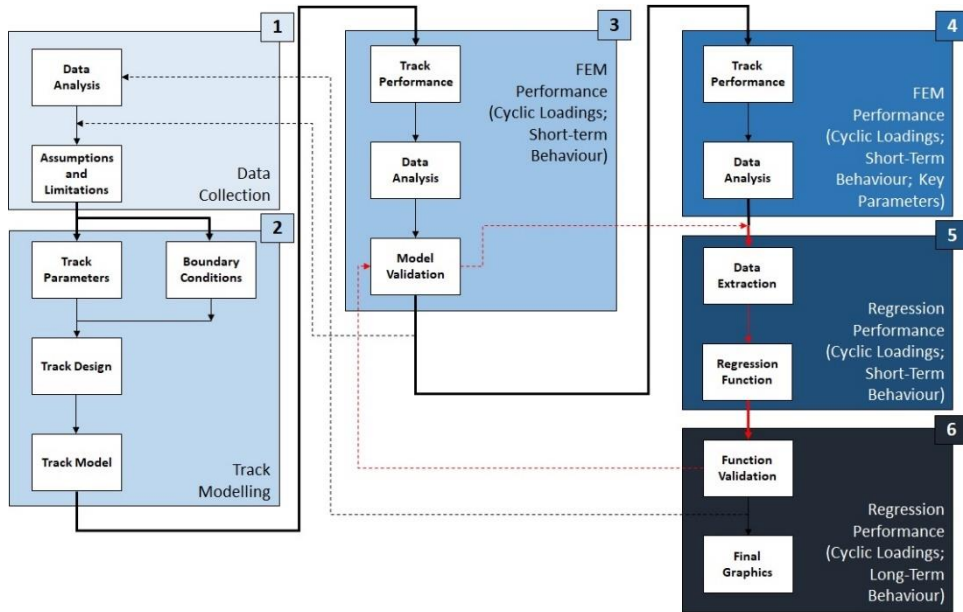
1

Data Analysis

Assumptions and Limitations

Data Collection

2

Track Parameters

Boundary Conditions

Track Design

Track Model

Track Modelling

3

Track Performance

FEM Performance (Cyclic Loadings; Short-term Behaviour)

Data Analysis

Model Validation

4

Track Performance

FEM Performance (Cyclic Loadings; Short-Term Behaviour; Key Parameters)

Data Analysis

5

Data Extraction

Regression Performance (Cyclic Loadings; Short-Term Behaviour)

Regression Function

6

Function Validation

Regression Performance (Cyclic Loadings; Long-Term Behaviour)

Final Graphics